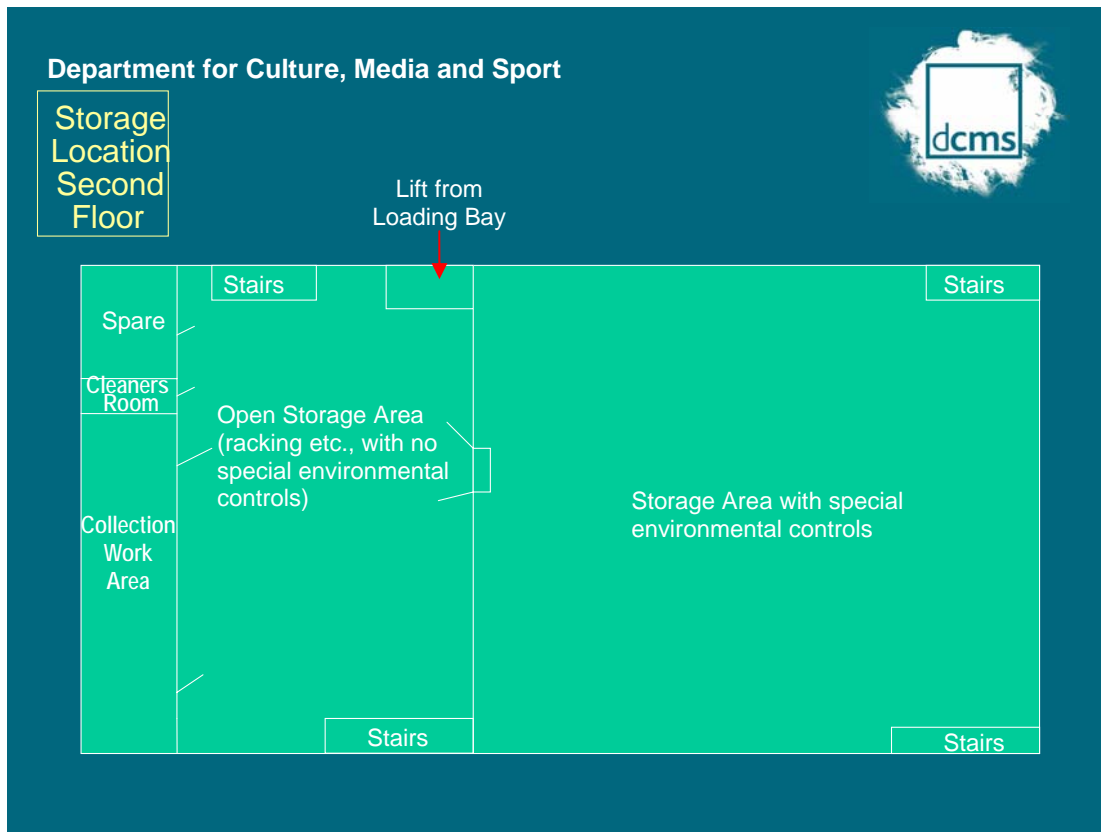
Department for Culture, Media and Sport

dcms

Storage Location Second Floor

Lift from Loading Bay

Stairs

Stairs

Spare

Cleaners Room

Open Storage Area (racking etc., with no special environmental controls)

Collection Work Area

Storage Area with special environmental controls

Stairs

Stairs